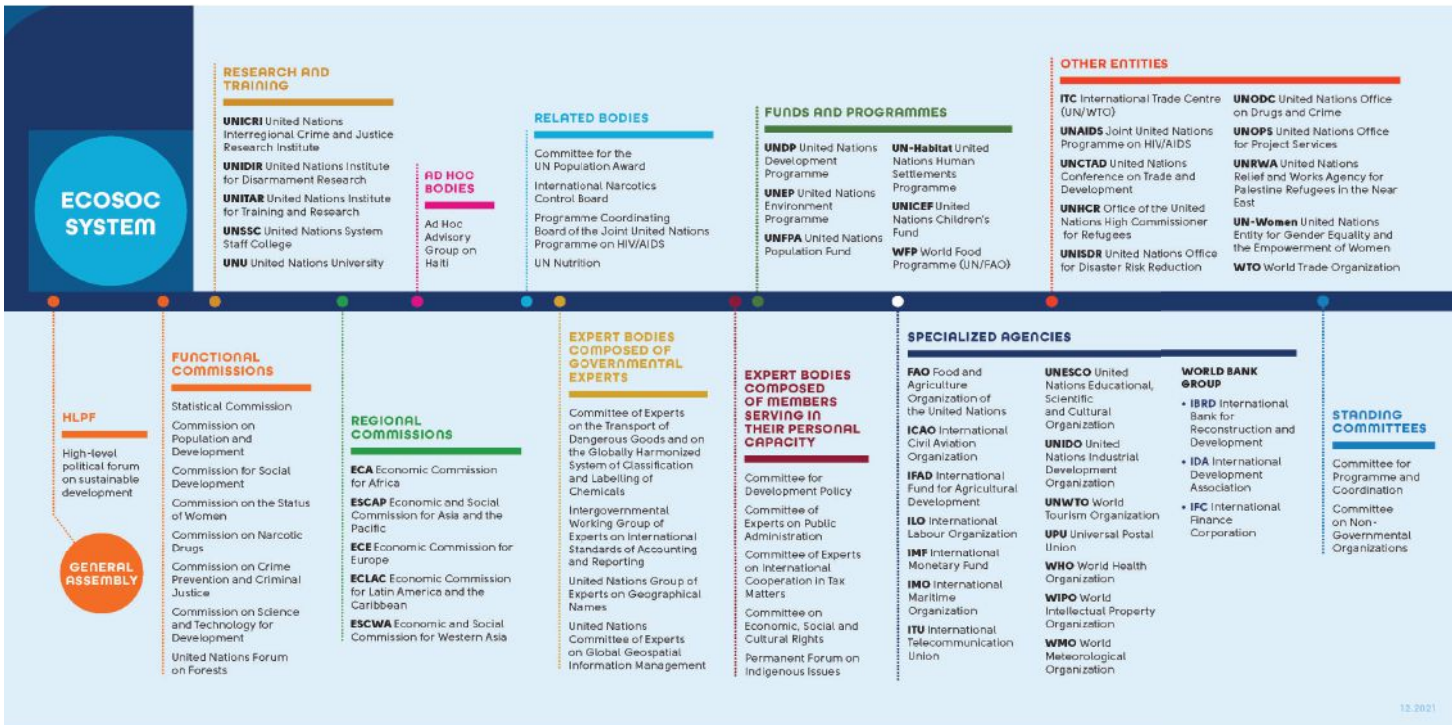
ECOSOC SYSTEM

RESEARCH AND TRAINING

**UNICRI** United Nations Interregional Crime and Justice Research Institute

**UNIDIR** United Nations Institute for Disarmament Research

**UNITAR** United Nations Institute for Training and Research

**UNSSC** United Nations System Staff College

**UNU** United Nations University

AD HOC BODIES

Ad Hoc Advisory Group on Haiti

RELATED BODIES

Committee for the UN Population Award

International Narcotics Control Board

Programme Coordinating Board of the Joint United Nations Programme on HIV/AIDS

UN Nutrition

FUNDS AND PROGRAMMES

**UNDP** United Nations Development Programme

**UNEP** United Nations Environment Programme

**UNFPA** United Nations Population Fund

**UN-Habitat** United Nations Human Settlements Programme

**UNICEF** United Nations Children's Fund

**WFP** World Food Programme (UN/FAO)

OTHER ENTITIES

**ITC** International Trade Centre (UN/WTO)

**UNAIDS** Joint United Nations Programme on HIV/AIDS

**UNCTAD** United Nations Conference on Trade and Development

**UNHCR** Office of the United Nations High Commissioner for Refugees

**UNISDR** United Nations Office for Disaster Risk Reduction

**UNODC** United Nations Office on Drugs and Crime

**UNOPS** United Nations Office for Project Services

**UNRWA** United Nations Relief and Works Agency for Palestine Refugees in the Near East

**UN-Women** United Nations Entity for Gender Equality and the Empowerment of Women

**WTO** World Trade Organization

HLPF

High-level political forum on sustainable development

GENERAL ASSEMBLY

FUNCTIONAL COMMISSIONS

Statistical Commission

Commission on Population and Development

Commission for Social Development

Commission on the Status of Women

Commission on Narcotic Drugs

Commission on Crime Prevention and Criminal Justice

Commission on Science and Technology for Development

United Nations Forum on Forests

REGIONAL COMMISSIONS

**ECA** Economic Commission for Africa

**ESCAP** Economic and Social Commission for Asia and the Pacific

**ECE** Economic Commission for Europe

**ECLAC** Economic Commission for Latin America and the Caribbean

**ESCWA** Economic and Social Commission for Western Asia

EXPERT BODIES COMPOSED OF GOVERNMENTAL EXPERTS

Committee of Experts on the Transport of Dangerous Goods and on the Globally Harmonized System of Classification and Labelling of Chemicals

Intergovernmental Working Group of Experts on International Standards of Accounting and Reporting

United Nations Group of Experts on Geographical Names

United Nations Committee of Experts on Global Geospatial Information Management

EXPERT BODIES COMPOSED OF MEMBERS SERVING IN THEIR PERSONAL CAPACITY

Committee for Development Policy

Committee of Experts on Public Administration

Committee of Experts on International Cooperation in Tax Matters

Committee on Economic, Social and Cultural Rights

Permanent Forum on Indigenous Issues

SPECIALIZED AGENCIES

**FAO** Food and Agriculture Organization of the United Nations

**ICAO** International Civil Aviation Organization

**IFAD** International Fund for Agricultural Development

**ILO** International Labour Organization

**IMF** International Monetary Fund

**IMO** International Maritime Organization

**ITU** International Telecommunication Union

**UNESCO** United Nations Educational, Scientific and Cultural Organization

**UNIDO** United Nations Industrial Development Organization

**UNWTO** World Tourism Organization

**UPU** Universal Postal Union

**WHO** World Health Organization

**WIPO** World Intellectual Property Organization

**WMO** World Meteorological Organization

WORLD BANK GROUP

• **IBRD** International Bank for Reconstruction and Development

• **IDA** International Development Association

• **IFC** International Finance Corporation

STANDING COMMITTEES

Committee for Programme and Coordination

Committee on Non-Governmental Organizations

12.2021